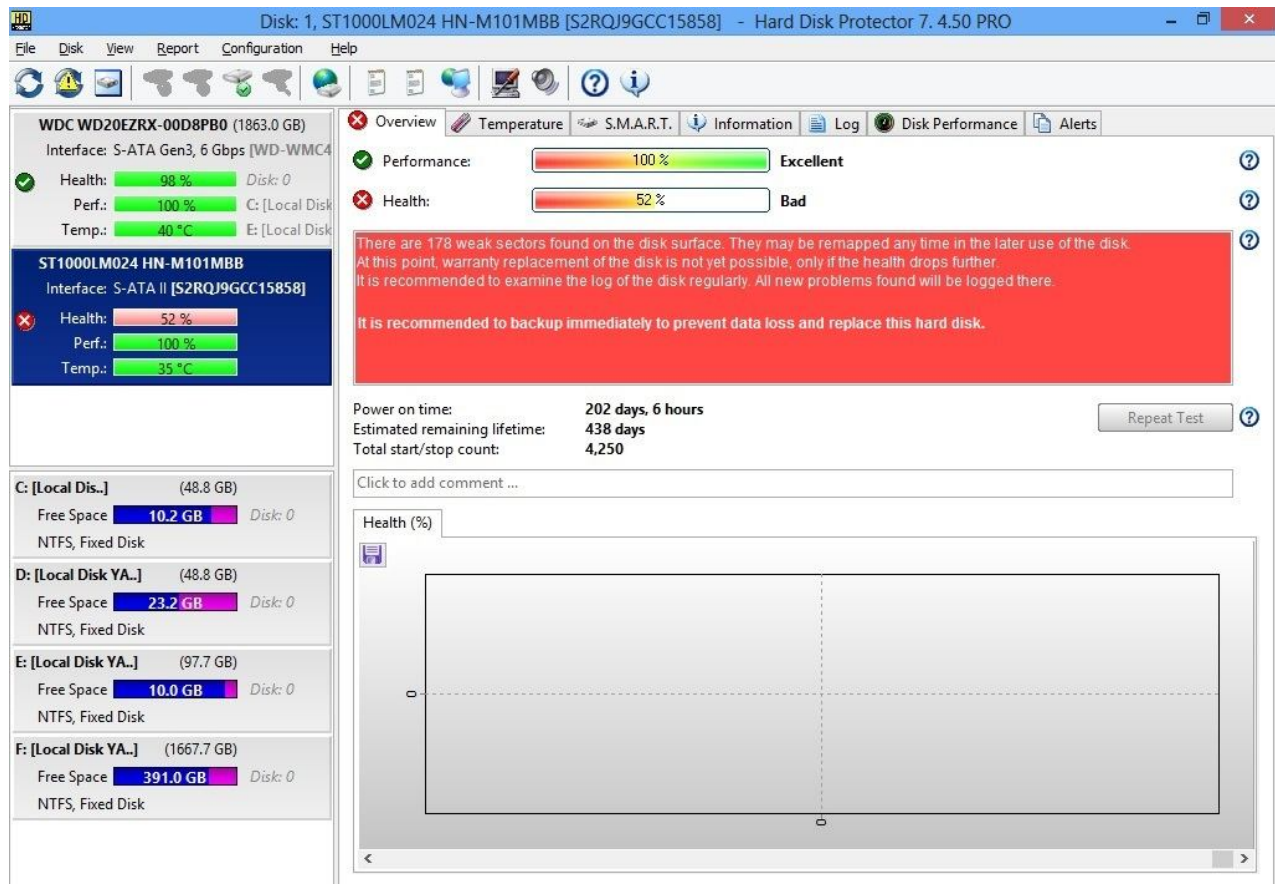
Disk: 1, ST1000LM024 HN-M101MBB [S2RQJ9GCC15858] - Hard Disk Protector 7. 4.50 PRO

File Disk View Report Configuration Help

WDC WD20EZRX-00D8PB0 (1863.0 GB)
Interface: S-ATA Gen3, 6 Gbps [WD-WMC4
Health: 98 % Disk: 0
Perf.: 100 % C: [Local Disk
Temp.: 40 °C E: [Local Disk

ST1000LM024 HN-M101MBB
Interface: S-ATA II [S2RQJ9GCC15858]
Health: 52 %
Perf.: 100 %
Temp.: 35 °C

C: [Local Dis..] (48.8 GB)
Free Space 10.2 GB Disk: 0
NTFS, Fixed Disk

D: [Local Disk YA..] (48.8 GB)
Free Space 23.2 GB Disk: 0
NTFS, Fixed Disk

E: [Local Disk YA..] (97.7 GB)
Free Space 10.0 GB Disk: 0
NTFS, Fixed Disk

F: [Local Disk YA..] (1667.7 GB)
Free Space 391.0 GB Disk: 0
NTFS, Fixed Disk

Overview | Temperature | S.M.A.R.T. | Information | Log | Disk Performance | Alerts

Performance: 100 % Excellent

Health: 52 % Bad

There are 178 weak sectors found on the disk surface. They may be remapped any time in the later use of the disk.
At this point, warranty replacement of the disk is not yet possible, only if the health drops further.
It is recommended to examine the log of the disk regularly. All new problems found will be logged there.

It is recommended to backup immediately to prevent data loss and replace this hard disk.

Power on time: 202 days, 6 hours
Estimated remaining lifetime: 438 days
Total start/stop count: 4,250

Repeat Test

Click to add comment ...

Health (%)

0
0